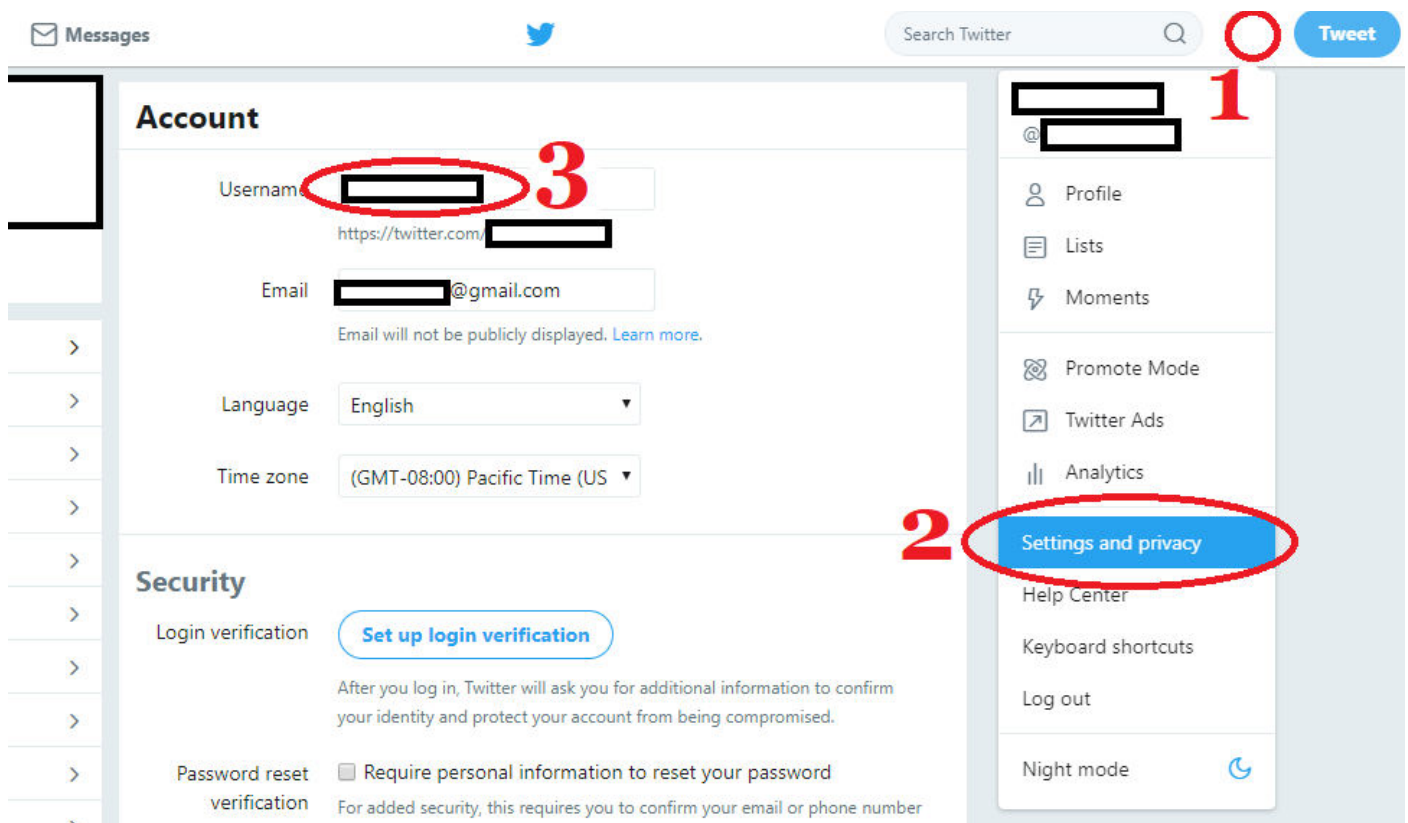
Messages

Search Twitter

Tweet

1

@

Profile

Lists

Moments

Promote Mode

Twitter Ads

Analytics

2

Settings and privacy

Help Center

Keyboard shortcuts

Log out

Night mode

Account

Usernam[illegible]

3

https://twitter.com/

Email @gmail.com

Email will not be publicly displayed. Learn more.

Language English

Time zone (GMT-08:00) Pacific Time (US

Security

Login verification

Set up login verification

After you log in, Twitter will ask you for additional information to confirm your identity and protect your account from being compromised.

Password reset verification

Require personal information to reset your password

For added security, this requires you to confirm your email or phone number